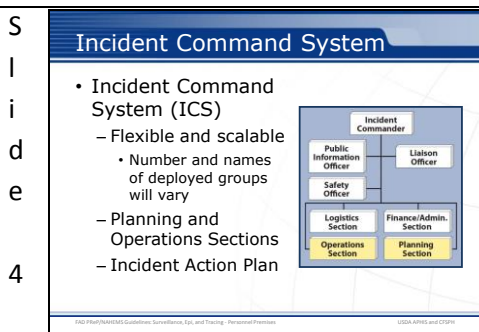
S
l
i
d
e

4

Incident Command System

• Incident Command System (ICS)
– Flexible and scalable
• Number and names of deployed groups will vary
– Planning and Operations Sections
– Incident Action Plan

Incident Commander
Public Information Officer
Liaison Officer
Safety Officer
Logistics Section
Finance/Admin. Section
Operations Section
Planning Section

FAD PReP/NAHEMS Guidelines: Surveillance, Epi, and Tracing - Personnel Premises
USDA APHIS and CFSPH